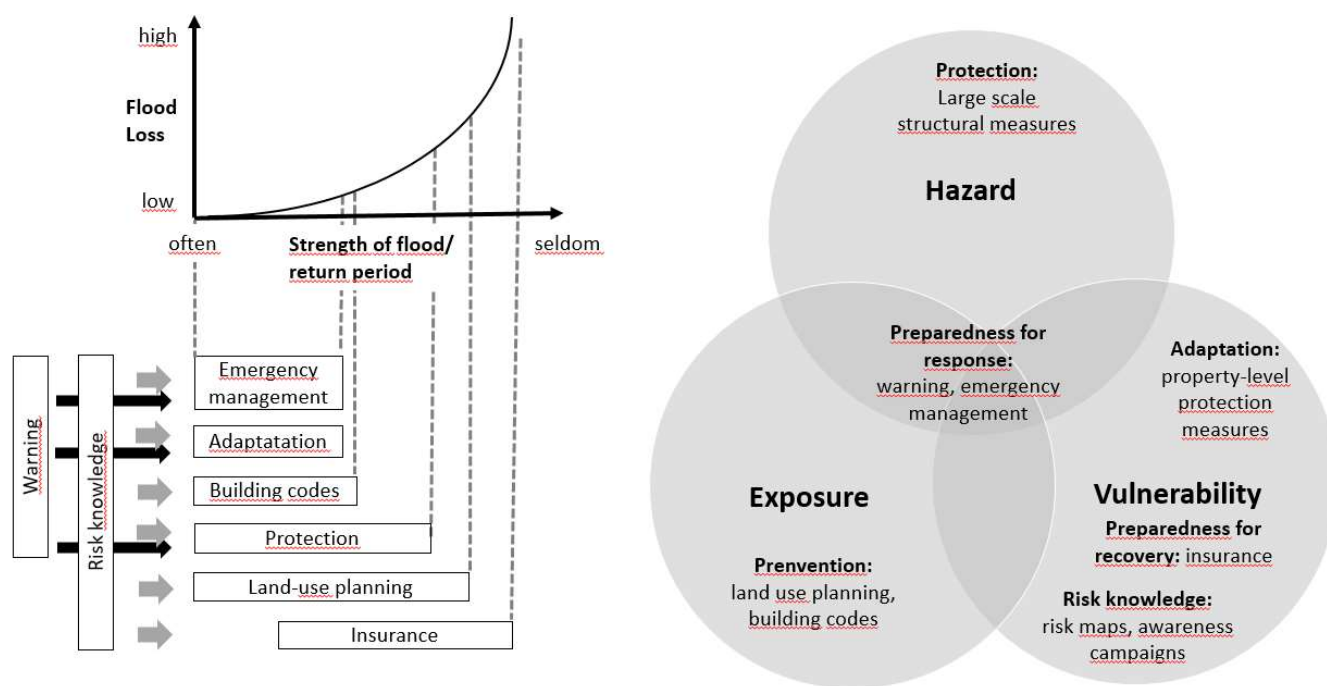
high

Flood Loss

low

often

Strength of flood/ return period

seldom

Warning

Risk knowledge

Emergency management

Adaptatation

Building codes

Protection

Land-use planning

Insurance

Protection:
Large scale structural measures

Hazard

Preparedness for response:
warning, emergency management

Adaptation:
property-level protection measures

Exposure

Vulnerability

Preparedness for recovery: insurance

Prenvention:
land use planning, building codes

Risk knowledge:
risk maps, awareness campaigns